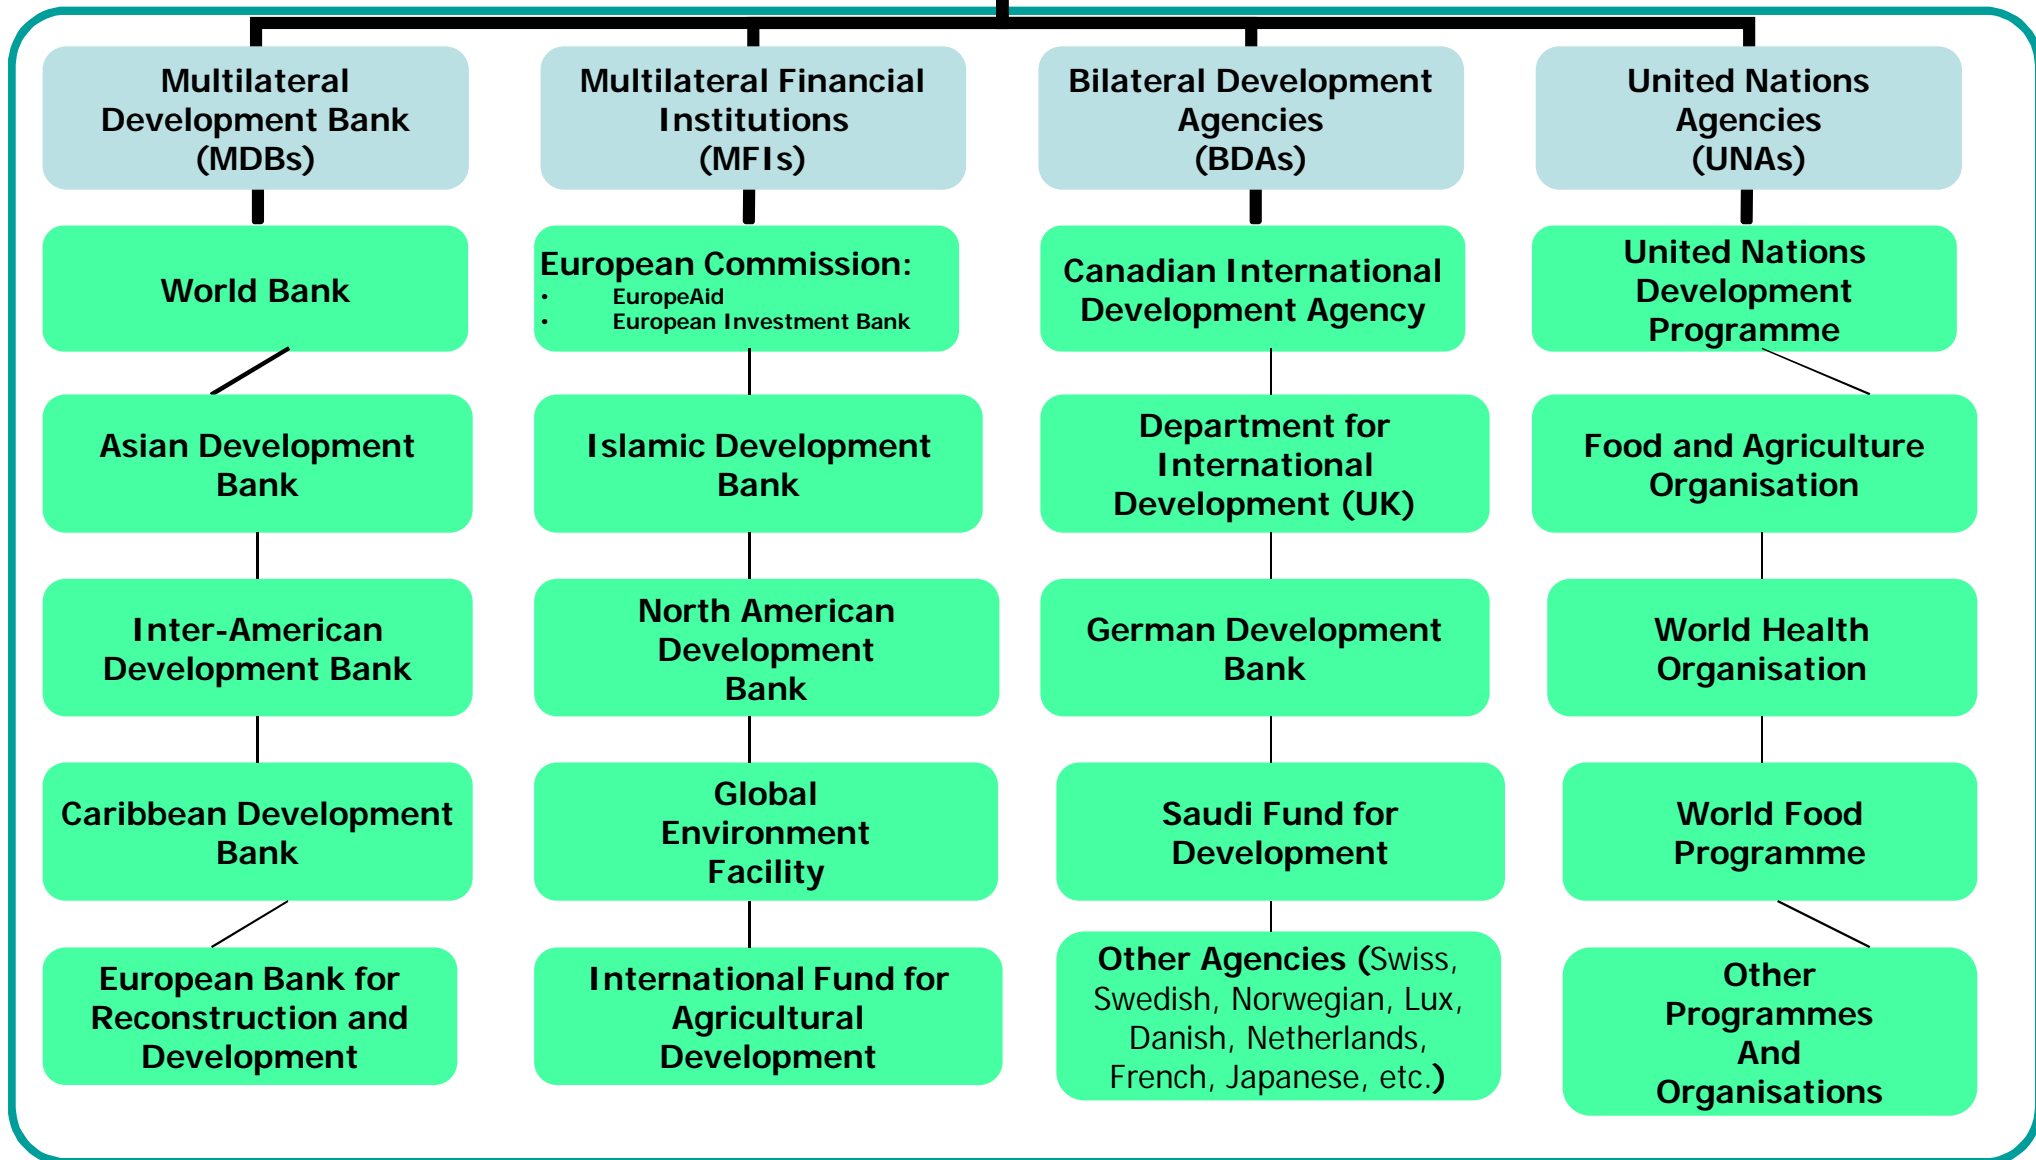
Multilateral Development Bank (MDBs)

World Bank

Asian Development Bank

Inter-American Development Bank

Caribbean Development Bank

European Bank for Reconstruction and Development

Multilateral Financial Institutions (MFIs)

European Commission:
• EuropeAid
• European Investment Bank

Islamic Development Bank

North American Development Bank

Global Environment Facility

International Fund for Agricultural Development

Bilateral Development Agencies (BDAs)

Canadian International Development Agency

Department for International Development (UK)

German Development Bank

Saudi Fund for Development

Other Agencies (Swiss, Swedish, Norwegian, Lux, Danish, Netherlands, French, Japanese, etc.)

United Nations Agencies (UNAs)

United Nations Development Programme

Food and Agriculture Organisation

World Health Organisation

World Food Programme

Other Programmes And Organisations